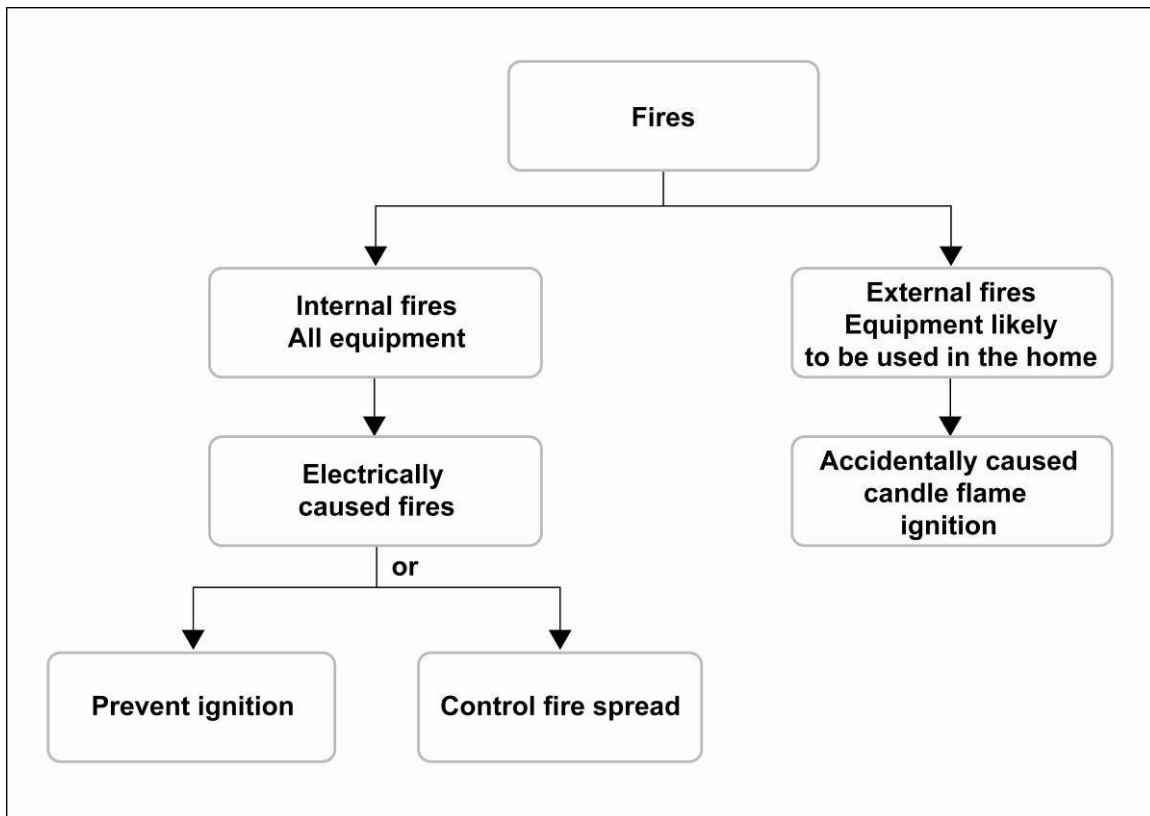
Fires

Internal fires
All equipment

External fires
Equipment likely to be used in the home

Electrically caused fires

Accidentally caused candle flame ignition

or

Prevent ignition

Control fire spread